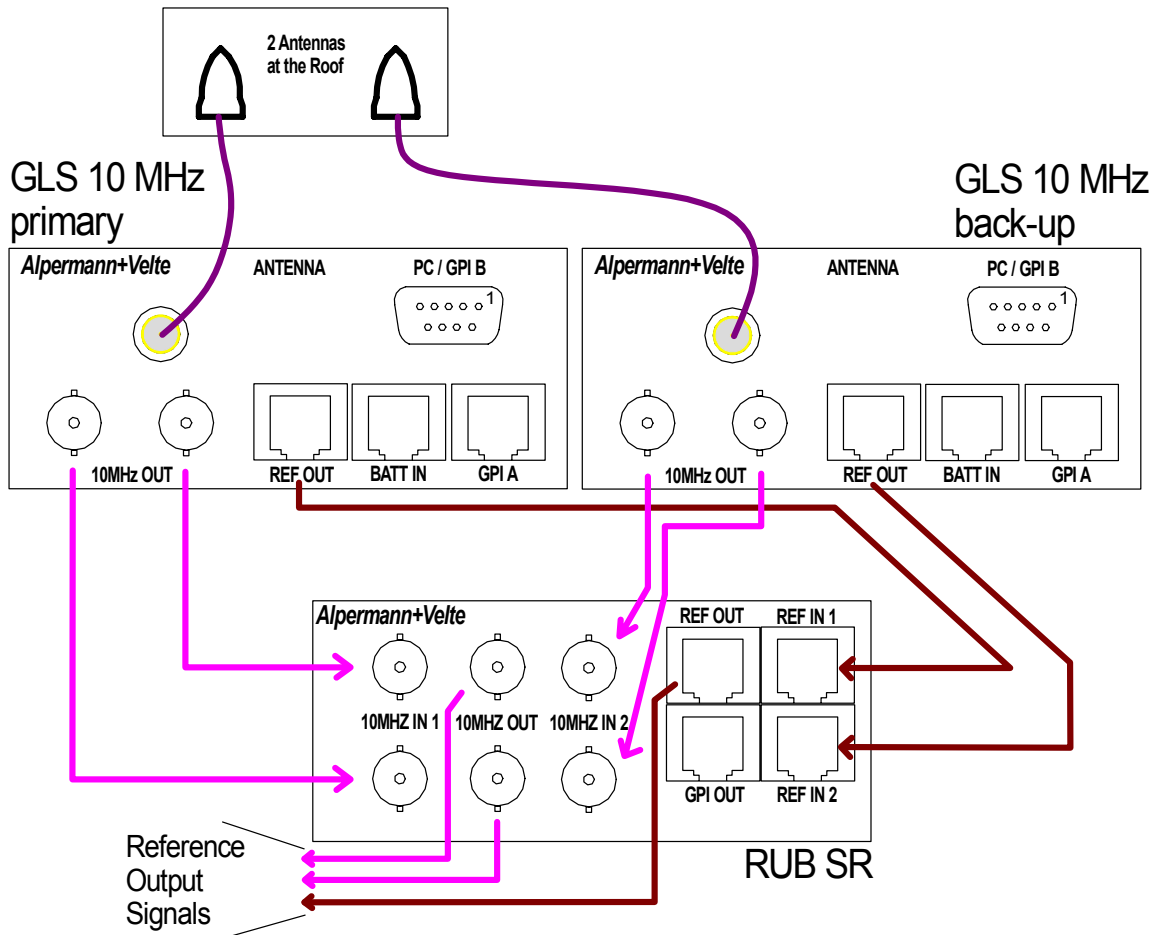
2 Antennas at the Roof

GLS 10 MHz primary

GLS 10 MHz back-up

Alpermann+Velte
ANTENNA
PC / GPI B
1
10MHz OUT
REF OUT
BATT IN
GPI A

Alpermann+Velte
ANTENNA
PC / GPI B
1
10MHz OUT
REF OUT
BATT IN
GPI A

Alpermann+Velte
REF OUT
REF IN 1
10MHZ IN 1
10MHZ OUT
10MHZ IN 2
GPI OUT
REF IN 2

Reference Output Signals

RUB SR